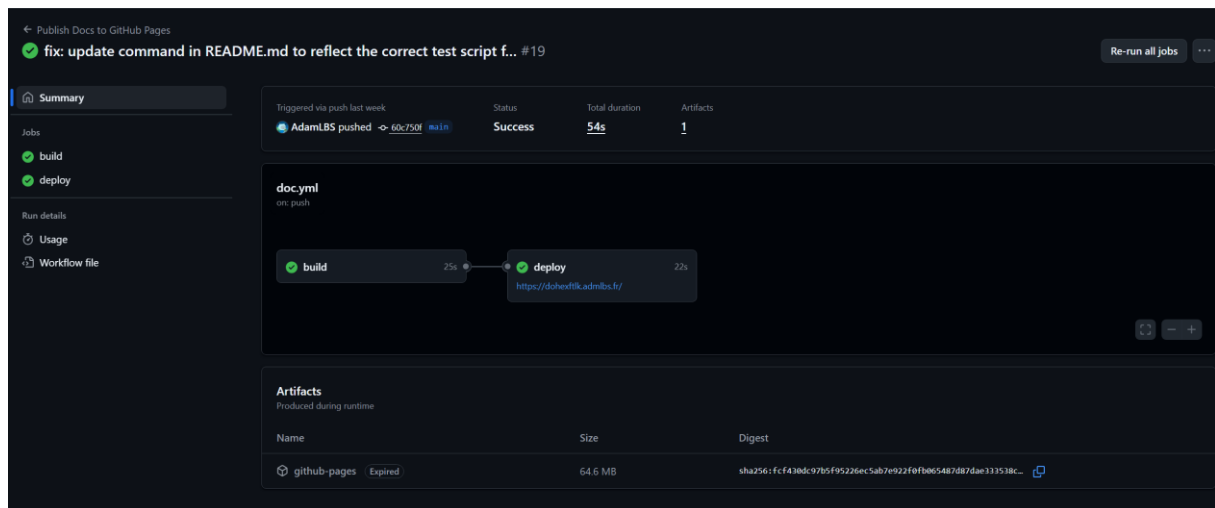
← Publish Docs to GitHub Pages
fix: update command in README.md to reflect the correct test script f... #19

Re-run all jobs

Summary

Jobs

build

deploy

Run details

Usage

Workflow file

Triggered via push last week
AdamLBS pushed 60c750f main

Status
Success

Total duration
54s

Artifacts
1

doc.yml
on: push

build 25s

deploy 22s
https://dohexftlk.admlbs.fr/

Artifacts
Produced during runtime

| Name | Size | Digest |
|---|---|---|
| github-pages Expired | 64.6 MB | sha256:fcf430dc97b5f95226ec5ab7e922f0fb065487d87dae333538c... |